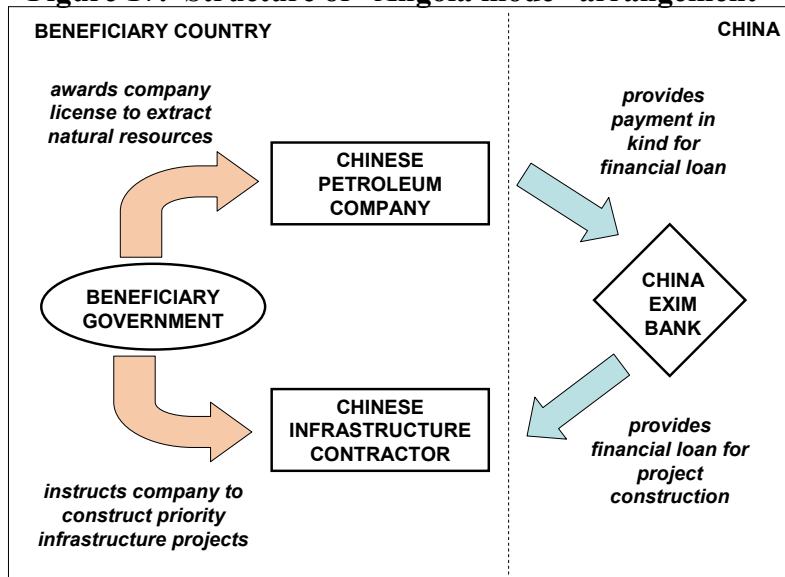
Figure 1.7: Structure of "Angola mode" arrangement

BENEFICIARY COUNTRY

CHINA

awards company license to extract natural resources

CHINESE PETROLEUM COMPANY

provides payment in kind for financial loan

BENEFICIARY GOVERNMENT

CHINA EXIM BANK

CHINESE INFRASTRUCTURE CONTRACTOR

provides financial loan for project construction

instructs company to construct priority infrastructure projects